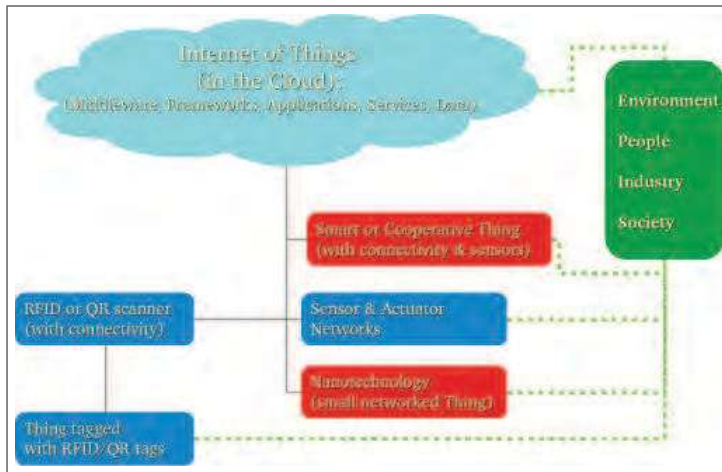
Internet of Things
(in the Cloud):
(Middleware, Frameworks, Applications, Services, Data)

Environment
People
Industry
Society

Smart or Cooperative Thing
(with connectivity & sensors)

RFID or QR scanner
(with connectivity)

Sensor & Actuator
Networks

Nanotechnology
(small networked Thing)

Thing tagged
with RFID/QR tags